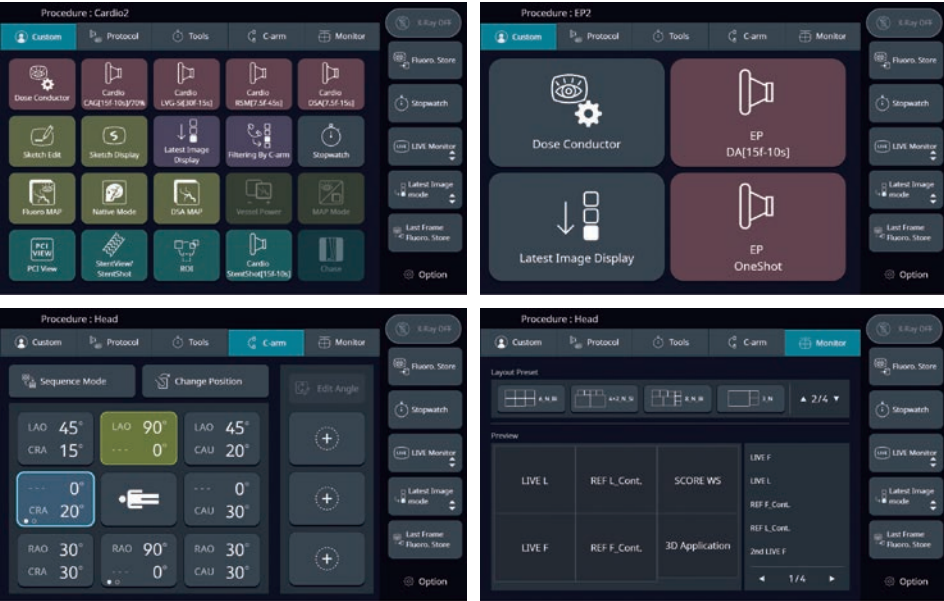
Procedure : Cardio2

Custom | Protocol | Tools | C-arm | Monitor

X-Ray OFF

Dose Conductor
Cardio CAG[15f-10s]70%
Cardio LVG-S[30f-15s]
Cardio RSM[7.5f-45s]
Cardio DSA[7.5f-15s]
Sketch Edit
Sketch Display
Latest Image Display
Filtering By C-arm
Stopwatch
Fluoro MAP
Native Mode
DSA MAP
Vessel Power
MAP Mode
PCI VIEW
PCI View
StentView/ StentShot
ROI
Cardio StentShot[15f-10s]
Chase

Fluoro. Store
Stopwatch
LIVE Monitor
Latest Image mode
Last Frame Fluoro. Store
Option

Procedure : EP2

Custom | Protocol | Tools | C-arm | Monitor

X-Ray OFF

Dose Conductor
EP DA[15f-10s]
Latest Image Display
EP OneShot

Fluoro. Store
Stopwatch
LIVE Monitor
Latest Image mode
Last Frame Fluoro. Store
Option

Procedure : Head

Custom | Protocol | Tools | C-arm | Monitor

X-Ray OFF

Sequence Mode
Change Position
Edit Angle

| | | |
|---|---|---|
| LAO 45° CRA 15° | LAO 90° --- 0° | LAO 45° CAU 20° |
| --- 0° CRA 20° | | --- 0° CAU 30° |
| RAO 30° CRA 30° | RAO 90° --- 0° | RAO 30° CAU 30° |

Fluoro. Store
Stopwatch
LIVE Monitor
Latest Image mode
Last Frame Fluoro. Store
Option

Procedure : Head

Custom | Protocol | Tools | C-arm | Monitor

X-Ray OFF

Layout Preset
4, N, M
4+2, N, Si
8, N, M
3, N
▲ 2/4 ▼

Preview

| | | |
|---|---|---|
| LIVE L | REF L_Cont. | SCORE WS |
| LIVE F | REF F_Cont. | 3D Application |

LIVE F
LIVE L
REF F_Cont.
REF L_Cont.
2nd LIVE F
◄ 1/4 ►

Fluoro. Store
Stopwatch
LIVE Monitor
Latest Image mode
Last Frame Fluoro. Store
Option